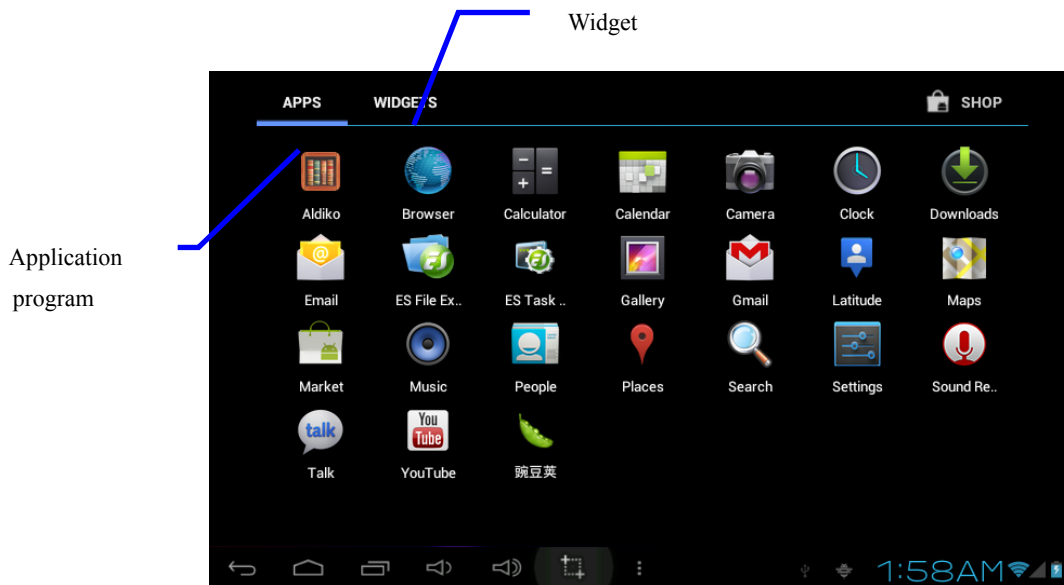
Widget

APPS WIDGETS SHOP

Application program

Aldiko Browser Calculator Calendar Camera Clock Downloads

Email ES File Ex.. ES Task .. Gallery Gmail Latitude Maps

Market Music People Places Search Settings Sound Re..

Talk YouTube 豌豆荚

1:58AM